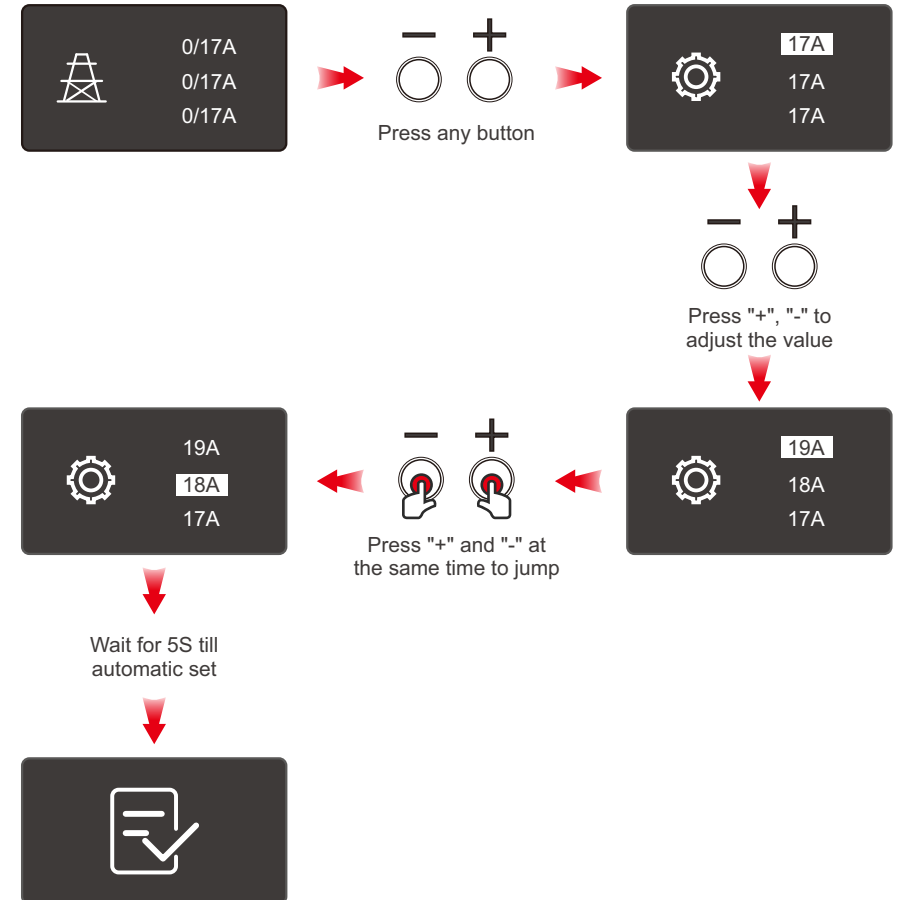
0/17A
0/17A
0/17A

−　+

Press any button

17A
17A
17A

−　+

Press "+", "-" to adjust the value

19A
18A
17A

−　+

Press "+" and "-" at the same time to jump

19A
18A
17A

Wait for 5S till automatic set